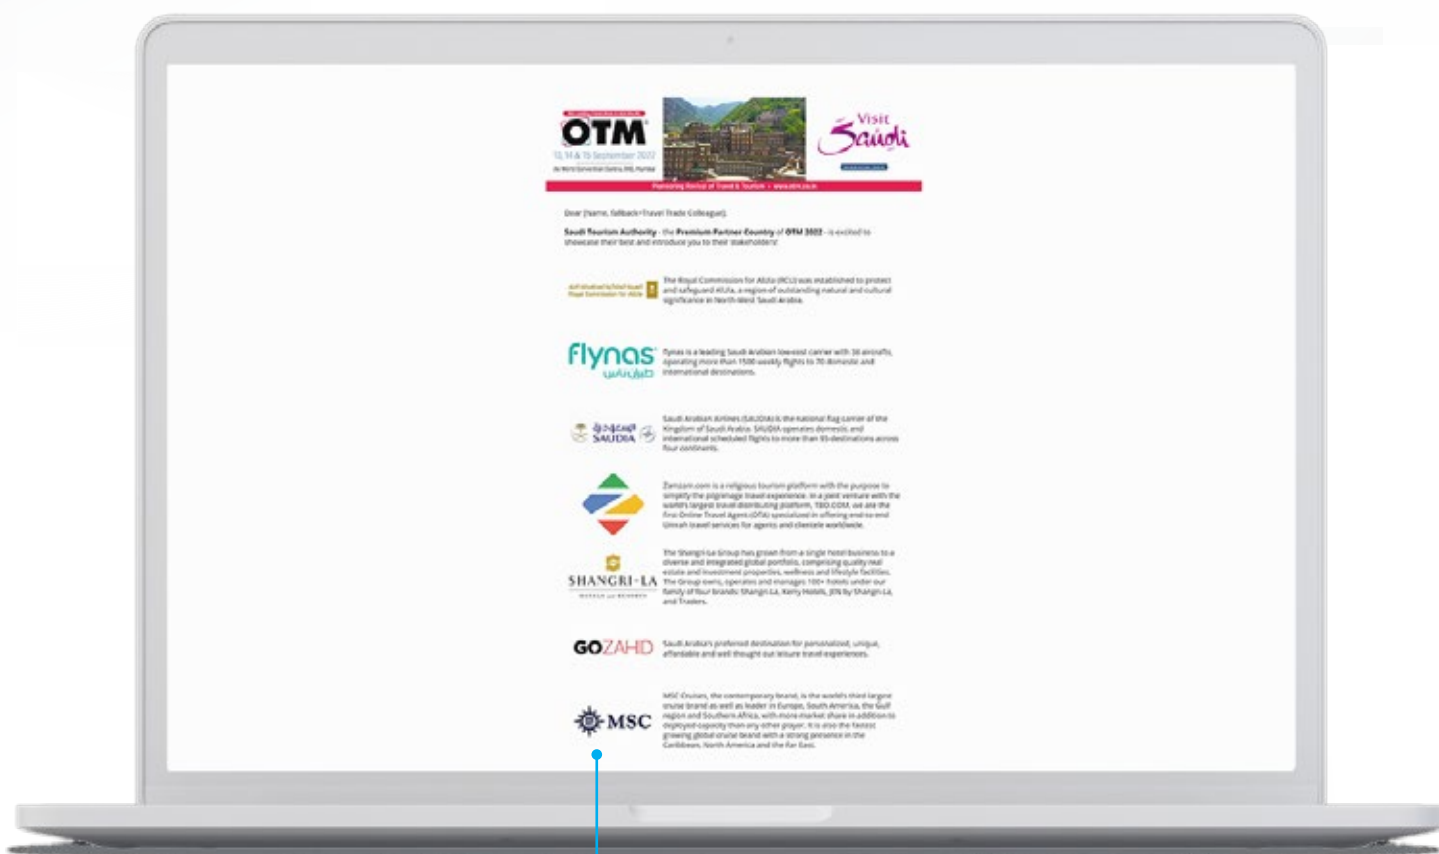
OTM

12, 14 & 15 September 2022 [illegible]

Visit Saudi

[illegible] www.otm.co.in

Dear [Name, fallback=Travel Trade Colleague],

Saudi Tourism Authority - the Premium Partner Country of OTM 2022 - is excited to showcase their best and introduce you to their stakeholders!

Royal Commission for AlUla

The Royal Commission for AlUla (RCU) was established to protect and safeguard AlUla, a region of outstanding natural and cultural significance in North-West Saudi Arabia.

flynas

flynas is a leading Saudi Arabian low-cost carrier with 36 aircrafts, operating more than 1500 weekly flights to 70 domestic and international destinations.

SAUDIA

Saudi Arabian Airlines (SAUDIA) is the national flag carrier of the Kingdom of Saudi Arabia. SAUDIA operates domestic and international scheduled flights to more than 95 destinations across four continents.

Zamzam.com is a religious tourism platform with the purpose to simplify the pilgrimage travel experience. In a joint venture with the world's largest travel distributing platform, TBO.COM, we are the first Online Travel Agent (OTA) specialized in offering end-to-end Umrah travel services for agents and clientele worldwide.

SHANGRI-LA

The Shangri-La Group has grown from a single hotel business to a diverse and integrated global portfolio, comprising quality real estate and investment properties, wellness and lifestyle facilities. The Group owns, operates and manages 100+ hotels under our family of four brands: Shangri-La, Kerry Hotels, JEN by Shangri-La, and Traders.

GOZAHD

Saudi Arabia's preferred destination for personalized, unique, affordable and well thought out leisure travel experiences.

MSC

MSC Cruises, the contemporary brand, is the world's third largest cruise brand as well as leader in Europe, South America, the Gulf region and Southern Africa, with more market share in addition to deployed capacity than any other player. It is also the fastest growing global cruise brand with a strong presence in the Caribbean, North America and the Far East.